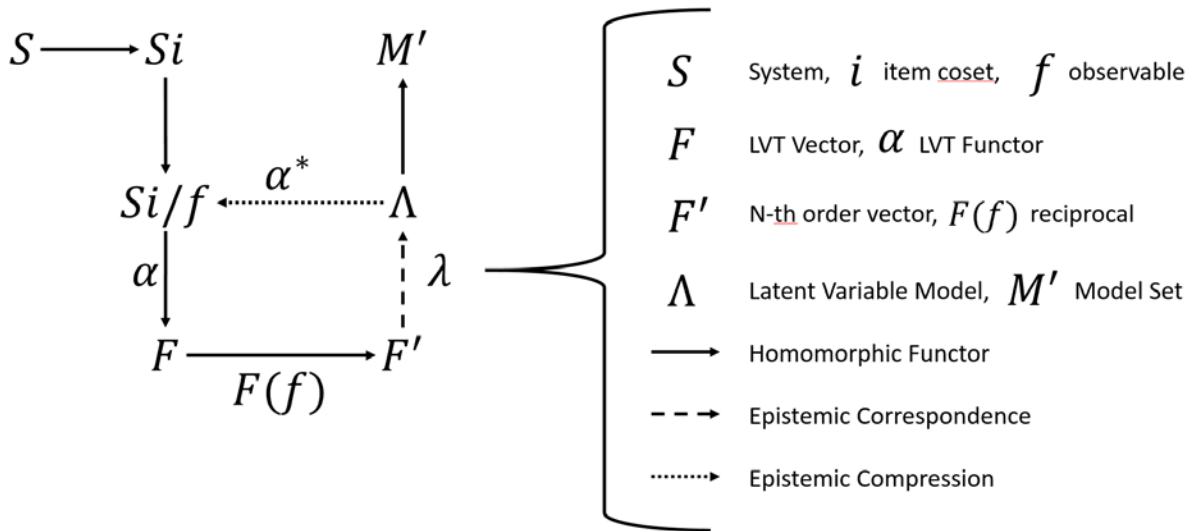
$S$ $Si$ $M'$

$Si/f$ $\alpha^*$ $\Lambda$

$\alpha$ $\lambda$

$F$ $F'$

$F(f)$

$S$ System, $i$ item coset, $f$ observable

$F$ LVT Vector, $\alpha$ LVT Functor

$F'$ N-th order vector, $F(f)$ reciprocal

$\Lambda$ Latent Variable Model, $M'$ Model Set

Homomorphic Functor

Epistemic Correspondence

Epistemic Compression